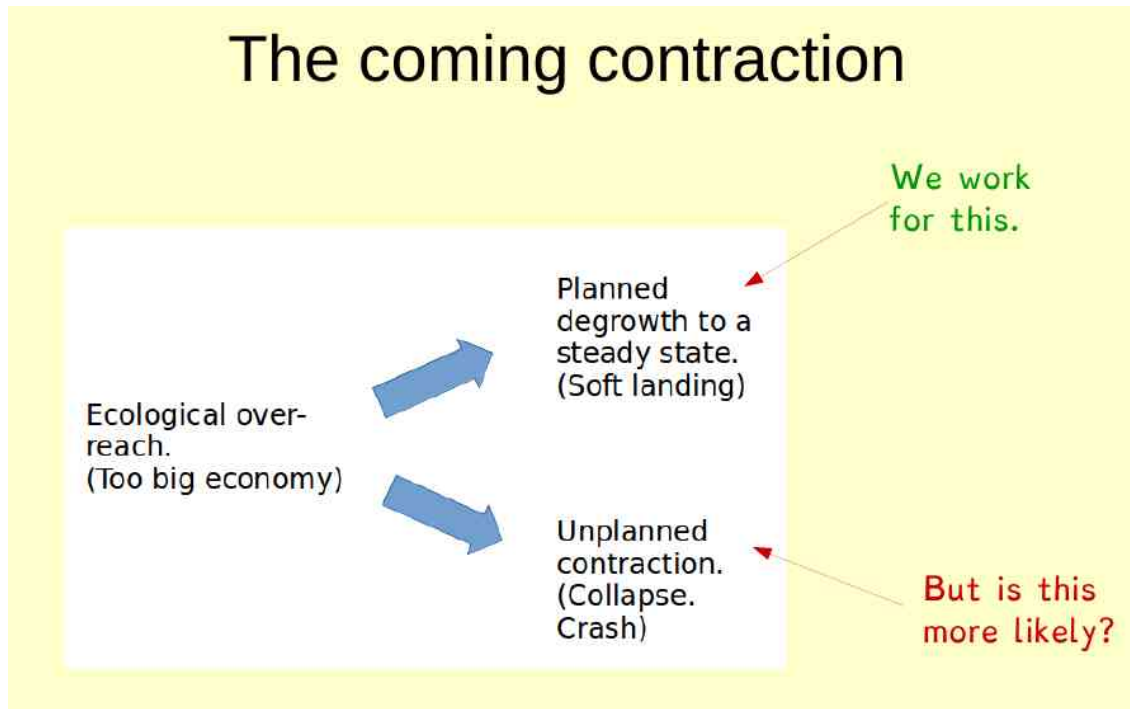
The coming contraction

We work for this.

Ecological overreach.
(Too big economy)

Planned degrowth to a steady state.
(Soft landing)

Unplanned contraction.
(Collapse. Crash)

But is this more likely?